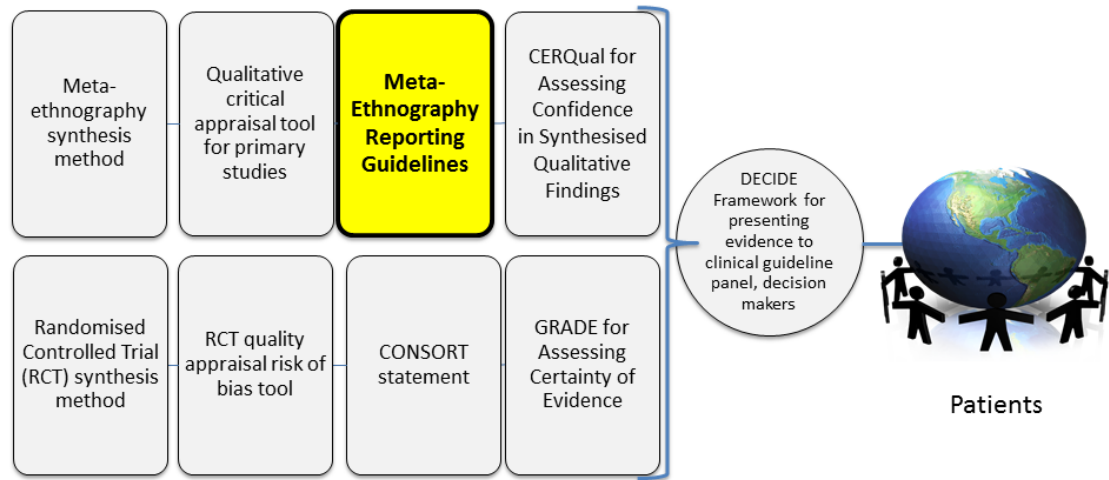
Meta-ethnography synthesis method

Qualitative critical appraisal tool for primary studies

**Meta-Ethnography Reporting Guidelines**

CERQual for Assessing Confidence in Synthesised Qualitative Findings

Randomised Controlled Trial (RCT) synthesis method

RCT quality appraisal risk of bias tool

CONSORT statement

GRADE for Assessing Certainty of Evidence

DECIDE Framework for presenting evidence to clinical guideline panel, decision makers

Patients